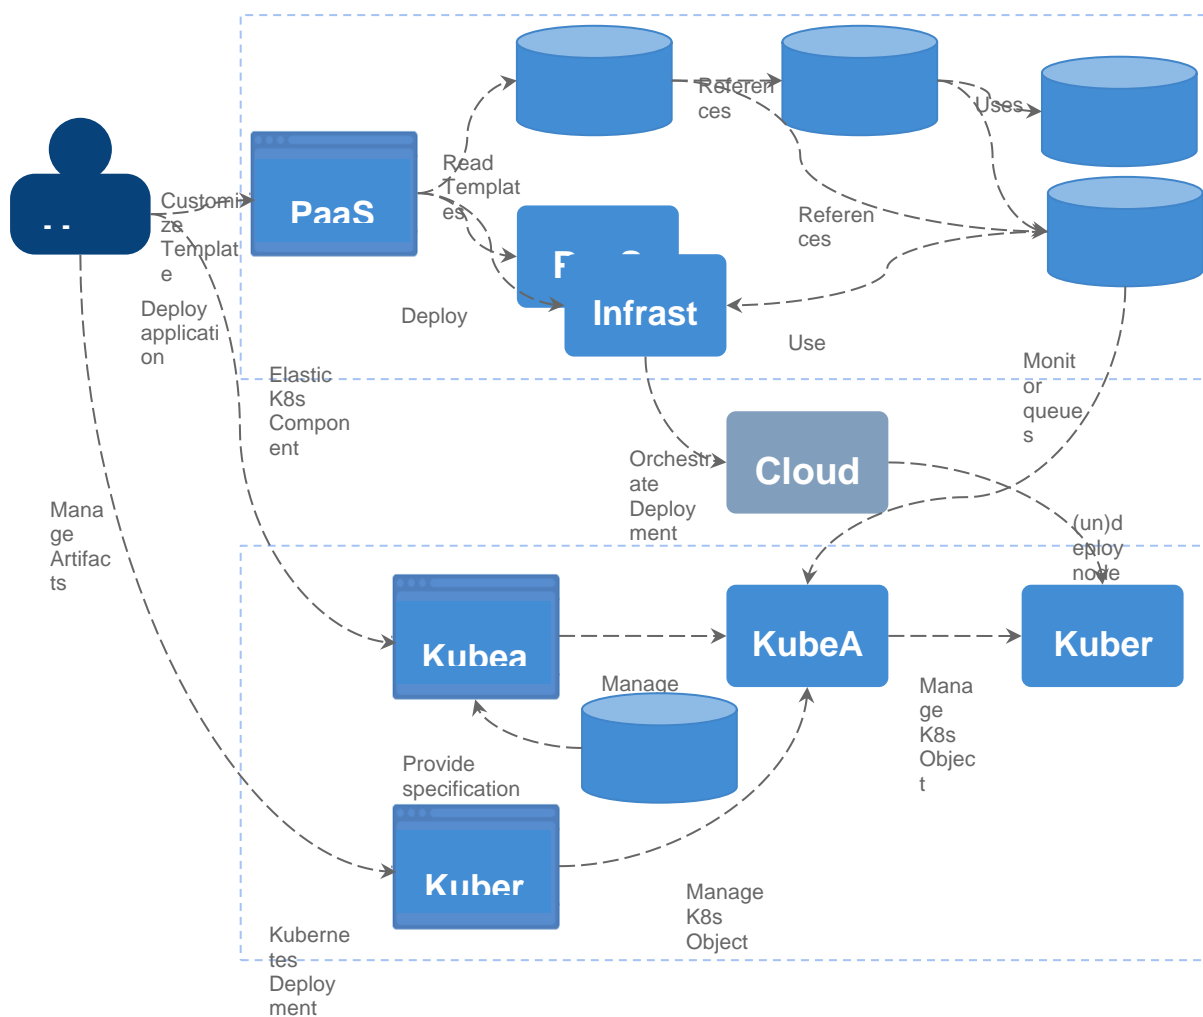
- -

Customize Template

PaaS

Read Templates

Referen ces

Uses

Referen ces

P S

Infrast

Deploy application

Deploy

Use

Elastic K8s Component

Monit or queues

Cloud

Orchestrate Deployment

Manage Artifacts

(un)deploy node

Kubea

KubeA

Kuber

Manage

Manage K8s Object

Provide specification

Kuber

Manage K8s Object

Kubernetes Deployment